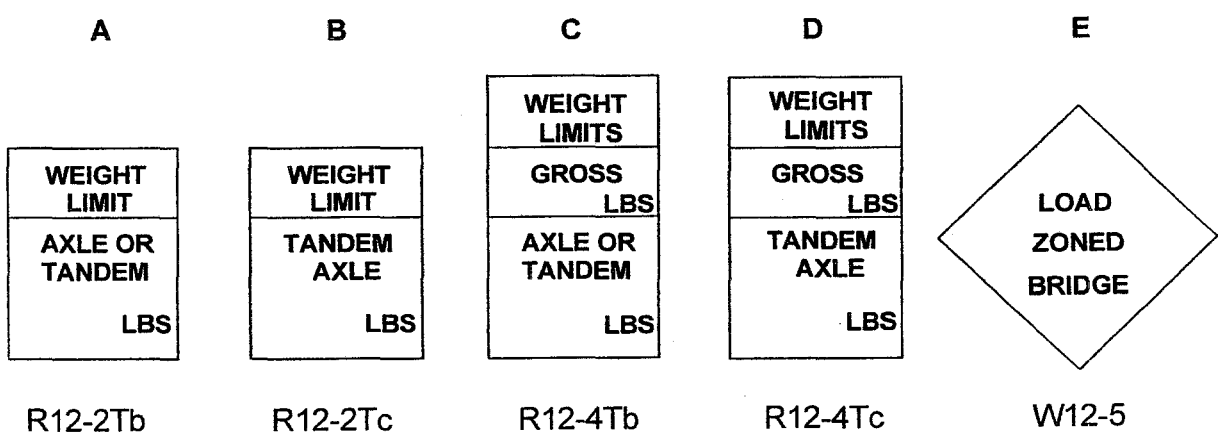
A

WEIGHT LIMIT

AXLE OR TANDEM

LBS

R12-2Tb

B

WEIGHT LIMIT

TANDEM AXLE

LBS

R12-2Tc

C

WEIGHT LIMITS

GROSS LBS

AXLE OR TANDEM

LBS

R12-4Tb

D

WEIGHT LIMITS

GROSS LBS

TANDEM AXLE

LBS

R12-4Tc

E

LOAD ZONED BRIDGE

W12-5